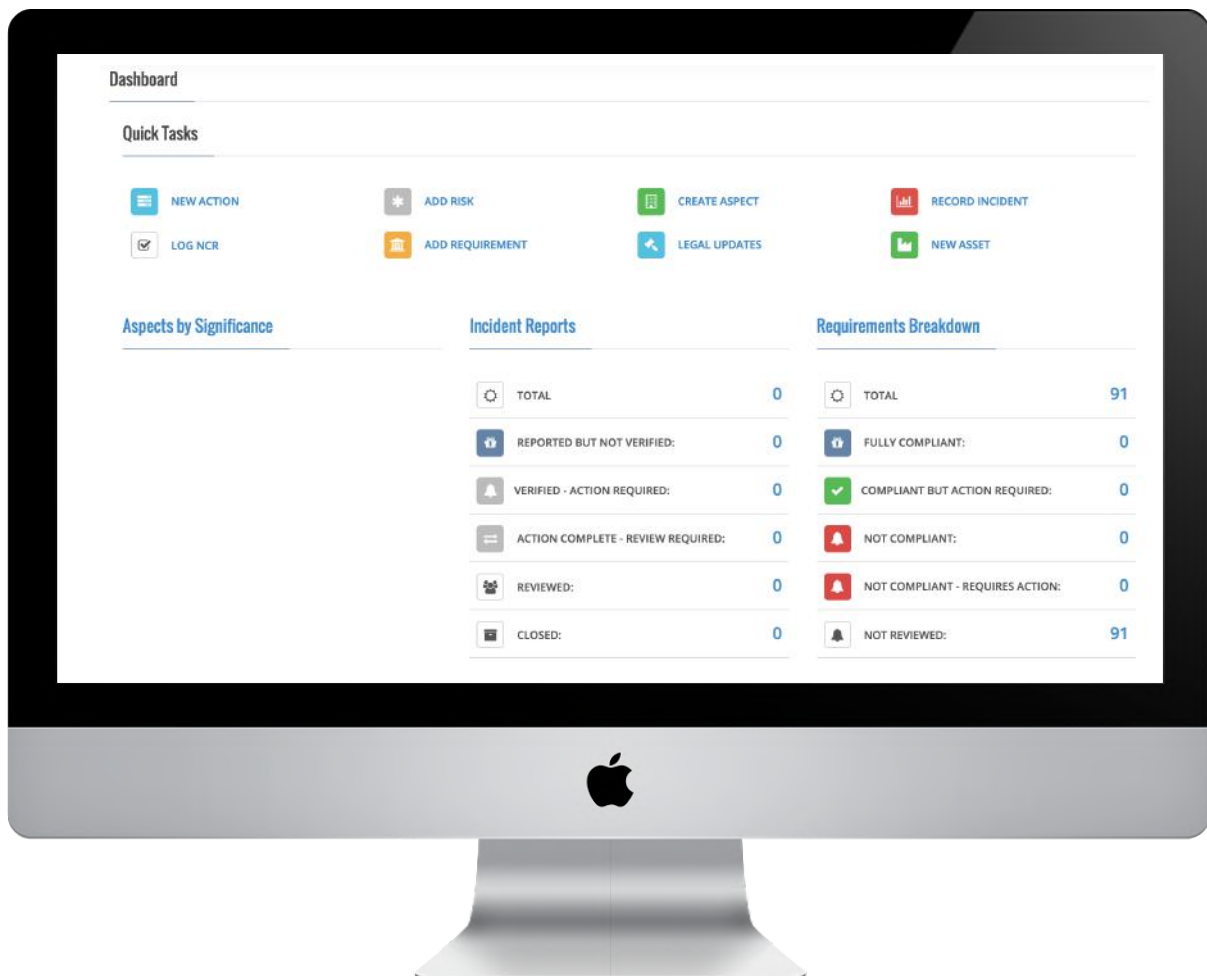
Dashboard

Quick Tasks

NEW ACTION
ADD RISK
CREATE ASPECT
RECORD INCIDENT
LOG NCR
ADD REQUIREMENT
LEGAL UPDATES
NEW ASSET

Aspects by Significance

Incident Reports

| | |
|---|---|
| TOTAL | 0 |
| REPORTED BUT NOT VERIFIED: | 0 |
| VERIFIED - ACTION REQUIRED: | 0 |
| ACTION COMPLETE - REVIEW REQUIRED: | 0 |
| REVIEWED: | 0 |
| CLOSED: | 0 |

Requirements Breakdown

| | |
|---|---|
| TOTAL | 91 |
| FULLY COMPLIANT: | 0 |
| COMPLIANT BUT ACTION REQUIRED: | 0 |
| NOT COMPLIANT: | 0 |
| NOT COMPLIANT - REQUIRES ACTION: | 0 |
| NOT REVIEWED: | 91 |